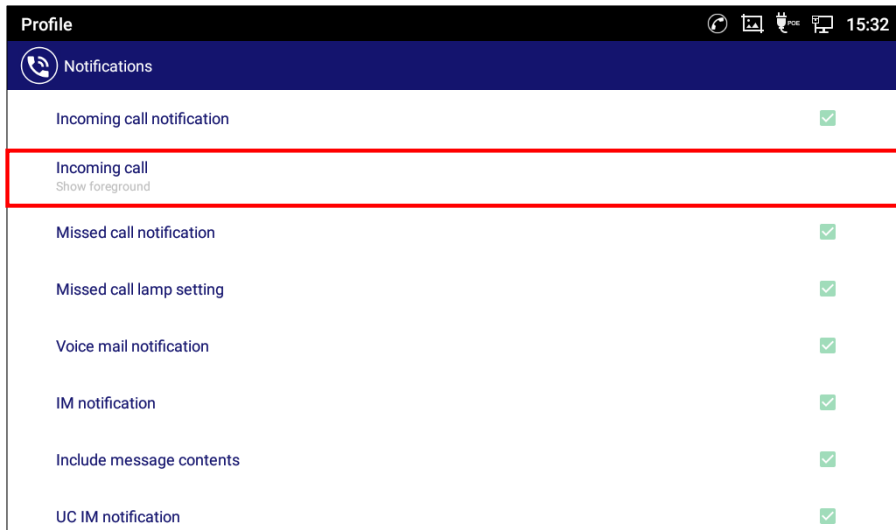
Profile

15:32

Notifications

Incoming call notification

Incoming call
Show foreground

Missed call notification

Missed call lamp setting

Voice mail notification

IM notification

Include message contents

UC IM notification